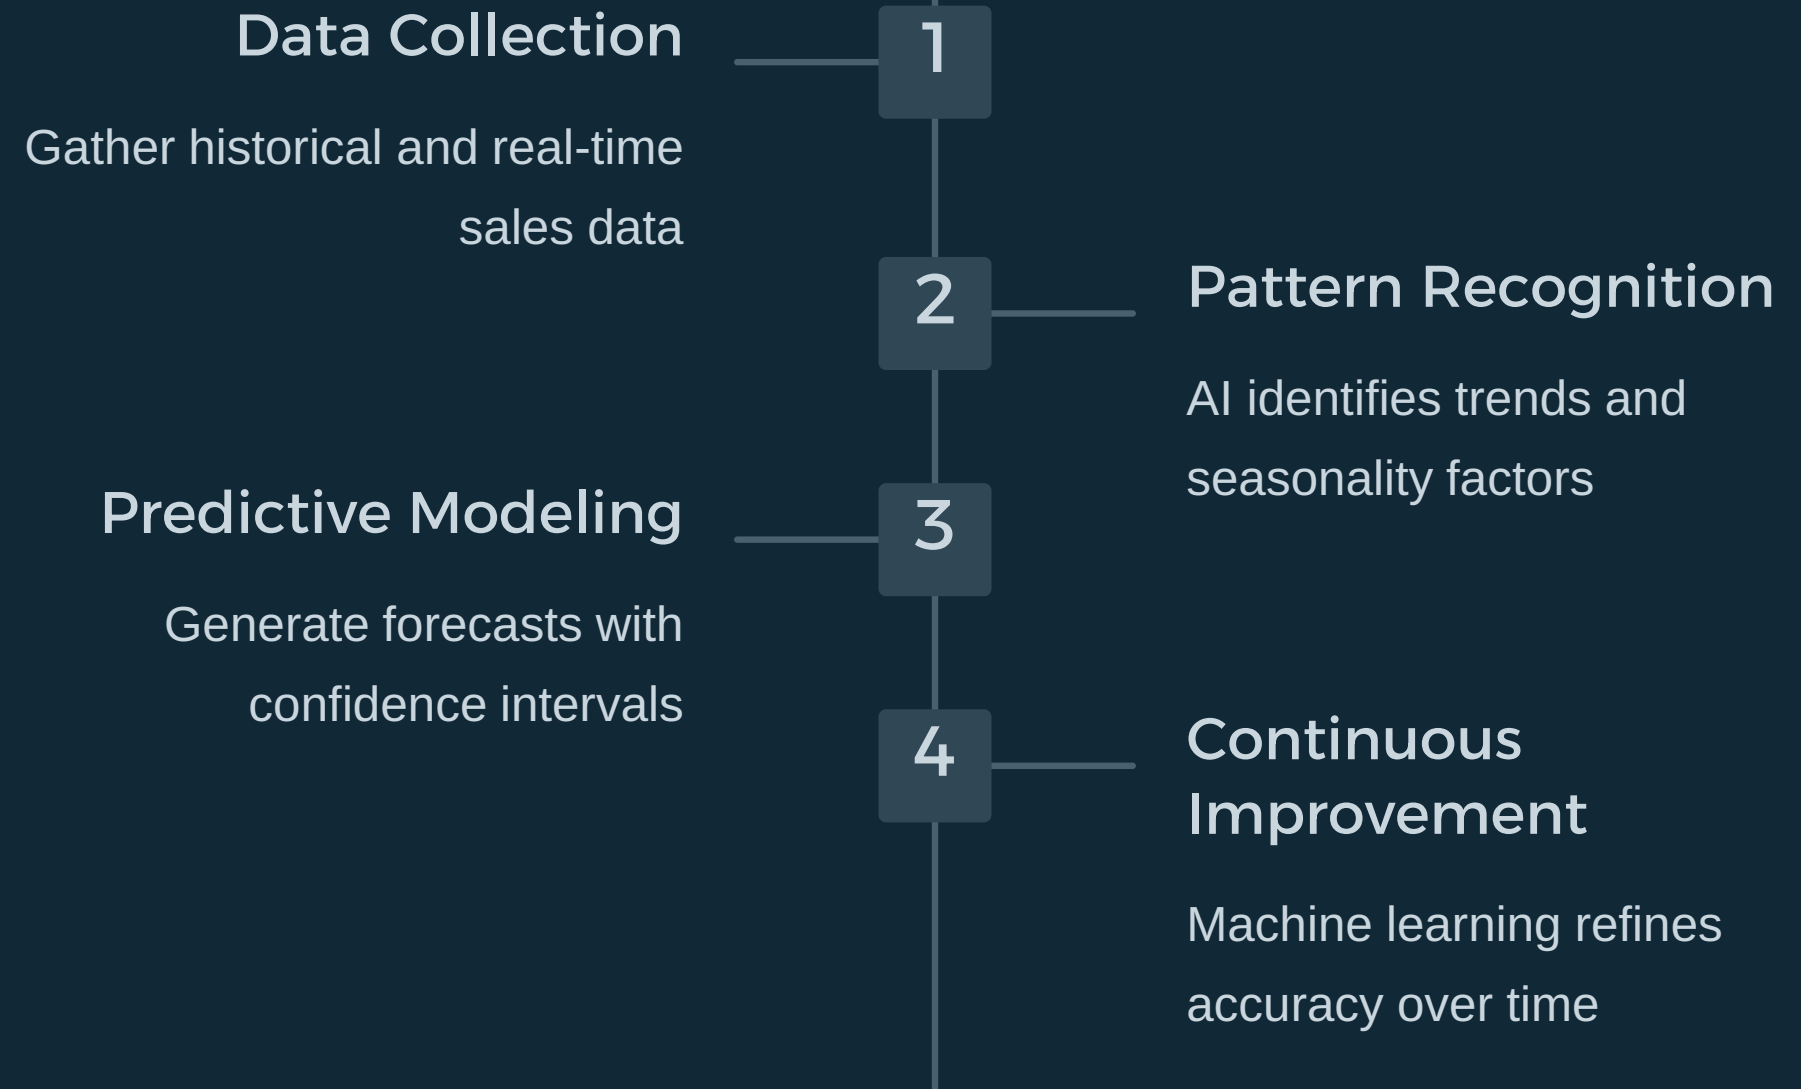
1

Data Collection

Gather historical and real-time sales data

2

Pattern Recognition

AI identifies trends and seasonality factors

3

Predictive Modeling

Generate forecasts with confidence intervals

4

Continuous Improvement

Machine learning refines accuracy over time